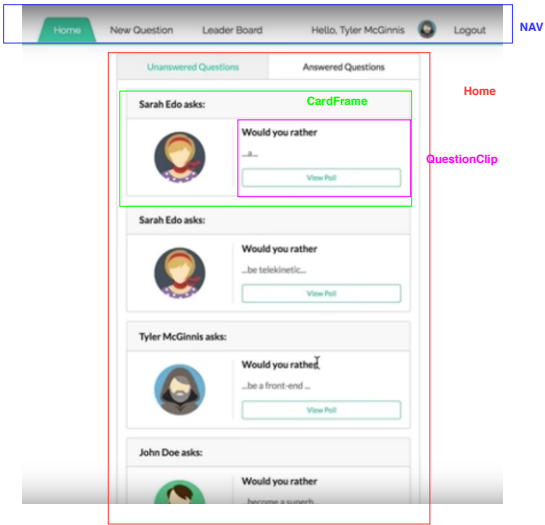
Home New Question Leader Board Hello, Tyler McGinnis Logout

NAV

Home

Unanswered Questions | Answered Questions

Sarah Edo asks:

CardFrame

Would you rather

...a...

QuestionClip

View Poll

Sarah Edo asks:

Would you rather

...be telekinetic...

View Poll

Tyler McGinnis asks:

Would you rather

...be a front-end ...

View Poll

John Doe asks:

Would you rather

...become a superh...